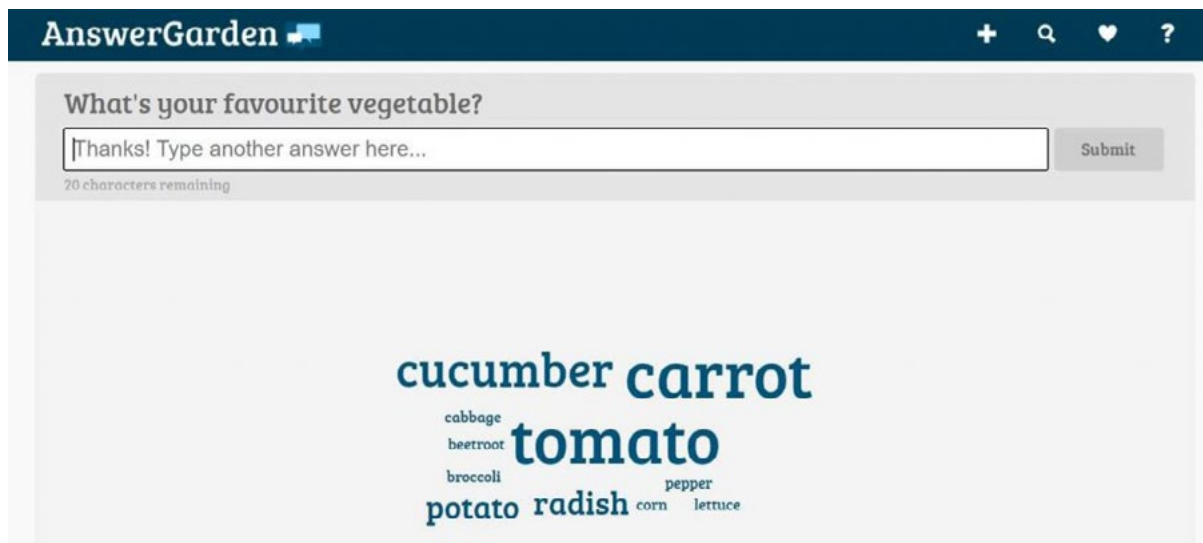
AnswerGarden

+ ?

What's your favourite vegetable?

Thanks! Type another answer here...

Submit

20 characters remaining

cucumber carrot

cabbage

beetroot tomato

broccoli

pepper

potato radish corn lettuce